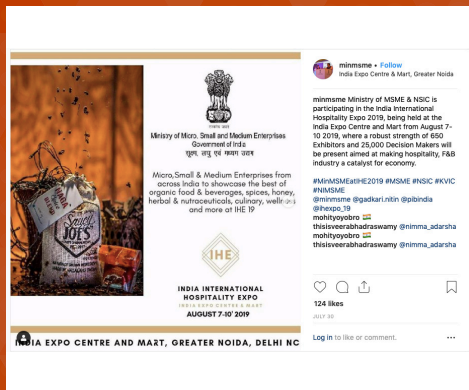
minmsme • Follow
India Expo Centre & Mart, Greater Noida

सत्यमेव जयते

Ministry of Micro, Small and Medium Enterprises
Government of India
सूक्ष्म, लघु एवं मध्यम उद्यम

Micro,Small & Medium Enterprises from across India to showcase the best of organic food & beverages, spices, honey, herbal & nutraceuticals, culinary, wellness and more at IHE 19

Saucy JOE'S

IHE

INDIA INTERNATIONAL HOSPITALITY EXPO
INDIA EXPO CENTRE & MART
AUGUST 7-10' 2019

INDIA EXPO CENTRE AND MART, GREATER NOIDA, DELHI NC

minmsme Ministry of MSME & NSIC is participating in the India International Hospitality Expo 2019, being held at the India Expo Centre and Mart from August 7-10 2019, where a robust strength of 650 Exhibitors and 25,000 Decision Makers will be present aimed at making hospitality, F&B industry a catalyst for economy.

#MinMSMEatIHE2019 #MSME #NSIC #KVIC #NIMSME
@minmsme @gadkari.nitin @pibindia @ihexpo_19

mohityoyobro 🇮🇳
thisisveerabhadraswamy @nimma_adarsha
mohityoyobro 🇮🇳
thisisveerabhadraswamy @nimma_adarsha

124 likes
JULY 30

Log in to like or comment.